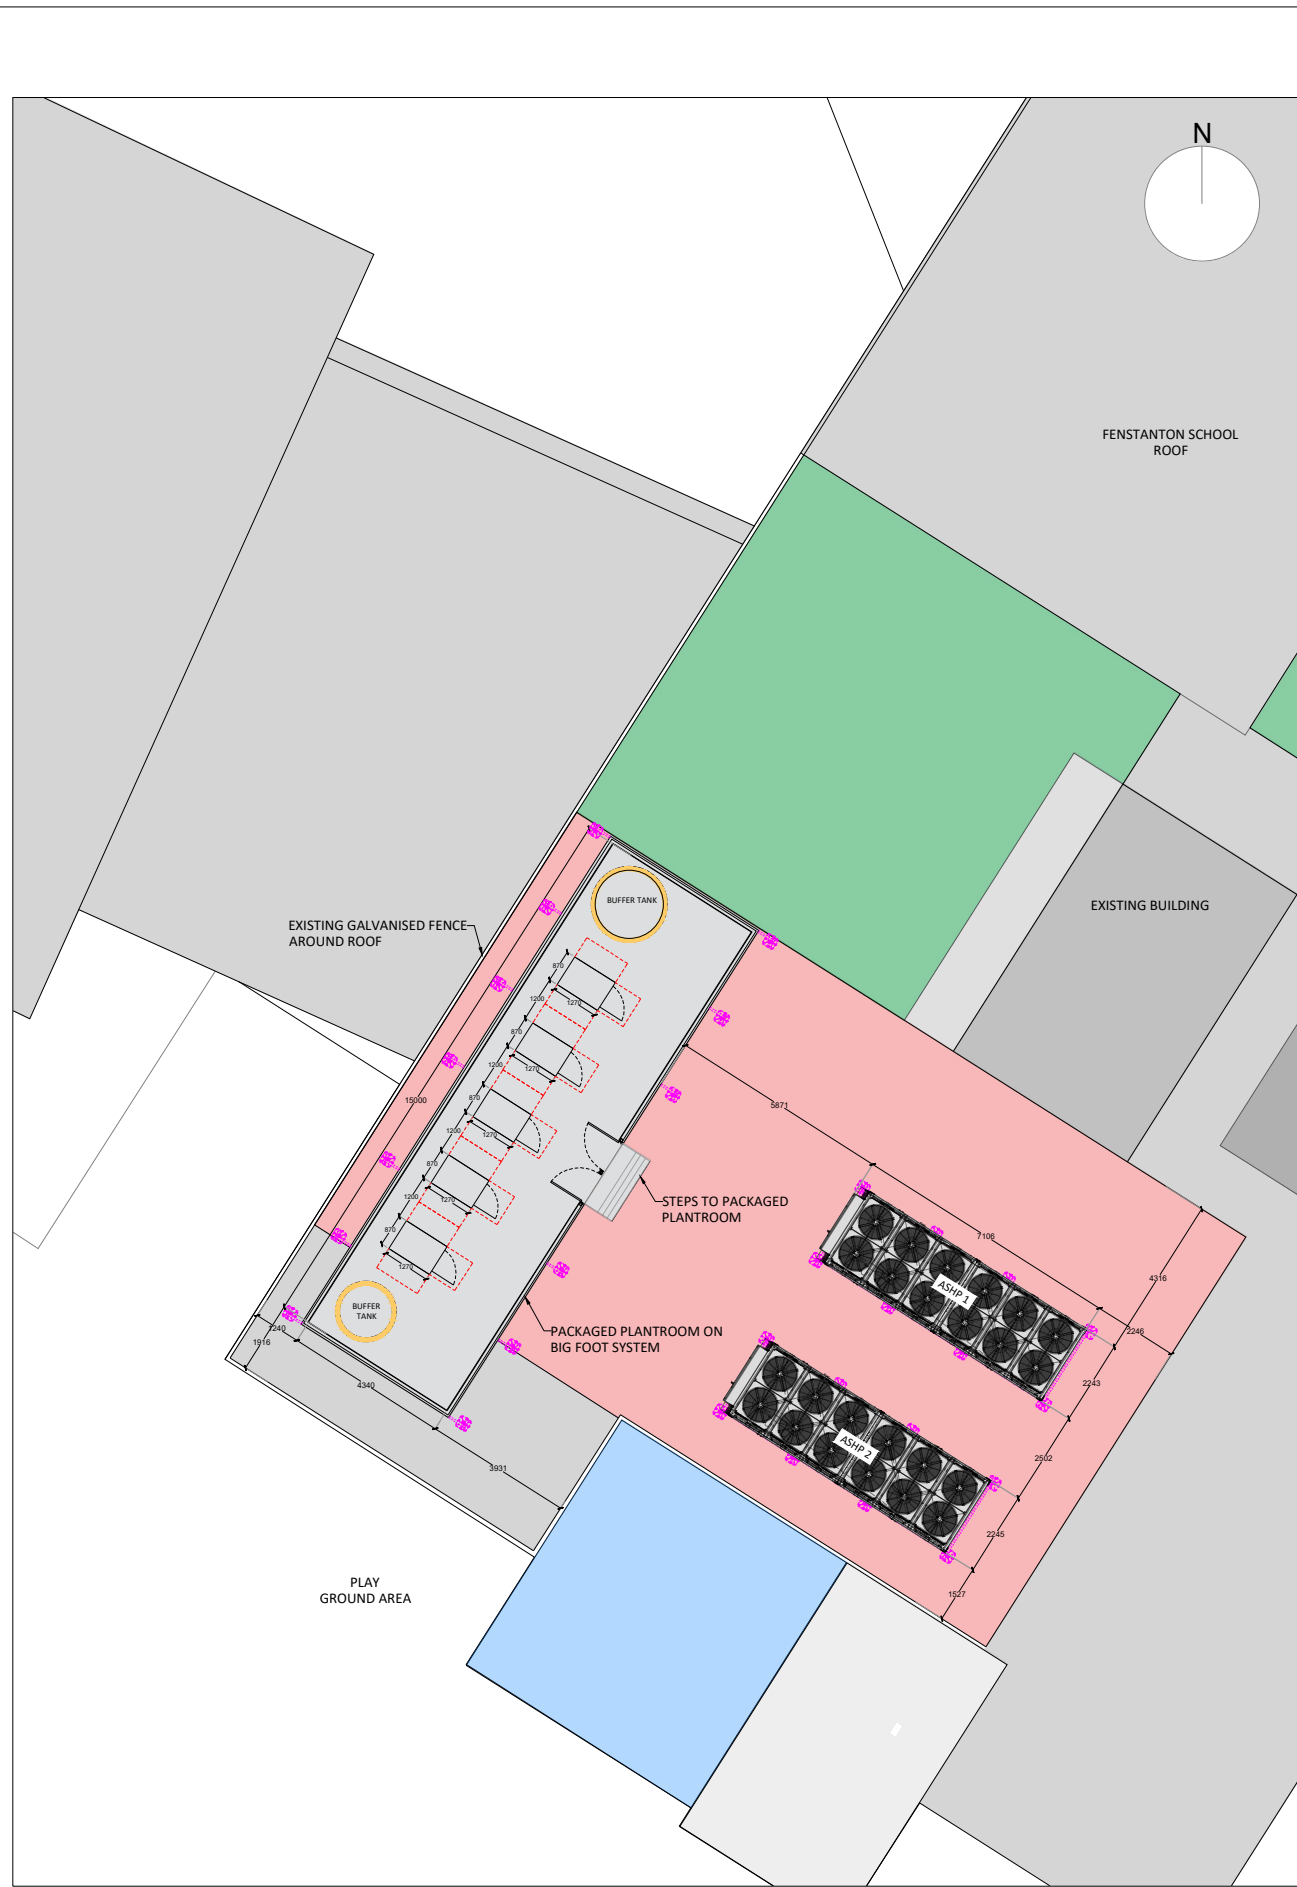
N

FENSTANTON SCHOOL ROOF

EXISTING BUILDING

EXISTING GALVANISED FENCE AROUND ROOF

BUFFER TANK

870
1200
1270
870
1200
1270
870
1200
1270
870
1200
1270
870
1270

15000

5871

STEPS TO PACKAGED PLANTROOM

7108

4316

ASHP 1

2246

2243

BUFFER TANK

1240
1916

4340

PACKAGED PLANTROOM ON BIG FOOT SYSTEM

ASHP 2

2502

2245

3931

1527

PLAY GROUND AREA